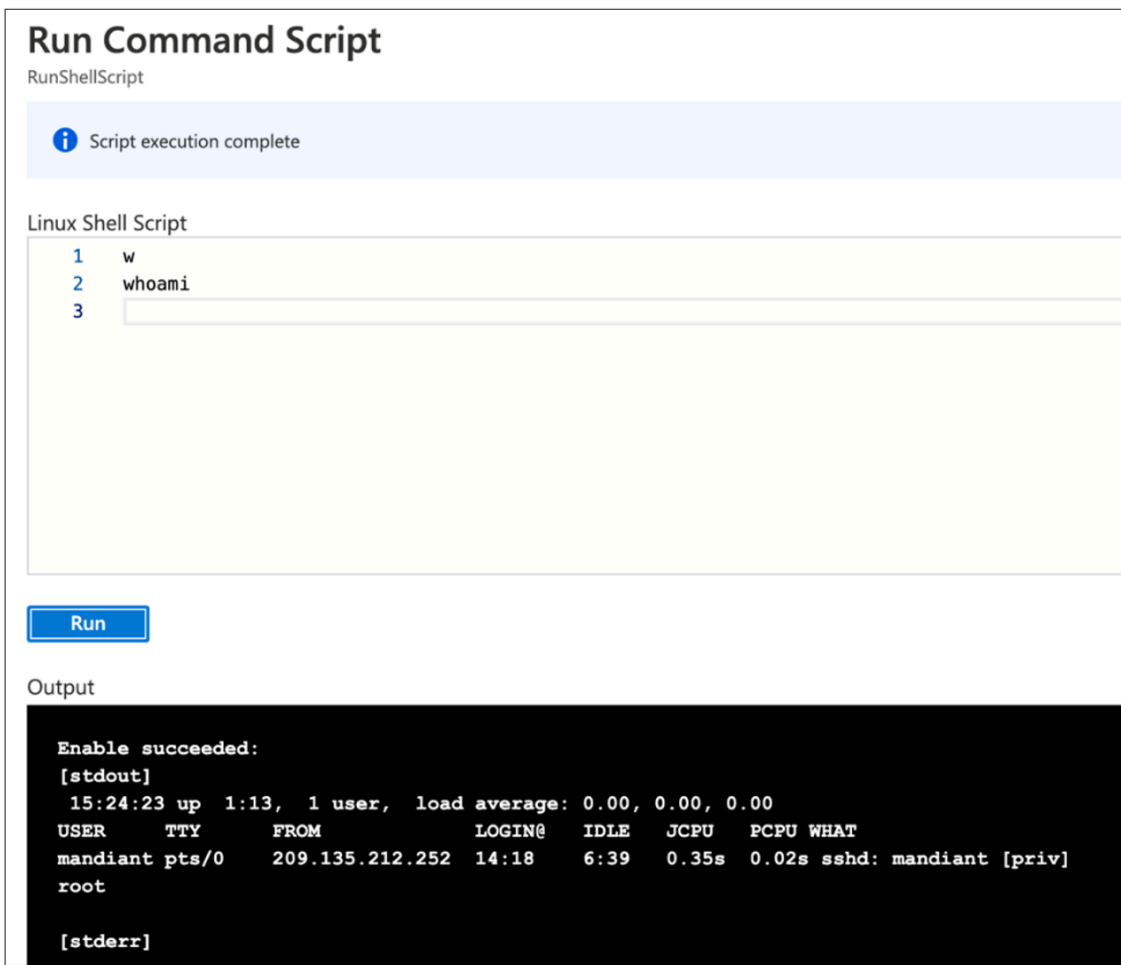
Run Command Script
RunShellScript

Script execution complete

Linux Shell Script
1 w
2 whoami
3

Run

Output

Enable succeeded:
[stdout]
15:24:23 up 1:13, 1 user, load average: 0.00, 0.00, 0.00
USER TTY FROM LOGIN@ IDLE JCPU PCPU WHAT
mandiant pts/0 209.135.212.252 14:18 6:39 0.35s 0.02s sshd: mandiant [priv]
root

[stderr]